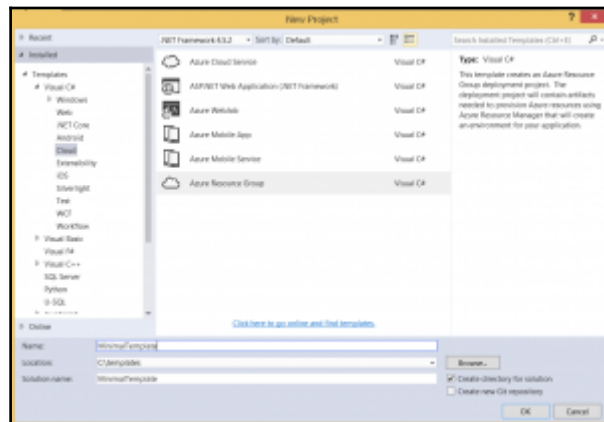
New Project

▷ Recent
◢ Installed
◢ Templates
◢ Visual C#
▷ Windows
Web
.NET Core
Android
Cloud
Extensibility
iOS
Silverlight
Test
WCF
Workflow
▷ Visual Basic
Visual F#
▷ Visual C++
SQL Server
Python
U-SQL
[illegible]
▷ Online

.NET Framework 4.5.2 ▾ Sort by: Default

Search Installed Templates (Ctrl+E)

| | |
|---|---|
| Azure Cloud Service | Visual C# |
| ASP.NET Web Application (.NET Framework) | Visual C# |
| Azure WebJob | Visual C# |
| Azure Mobile App | Visual C# |
| Azure Mobile Service | Visual C# |
| Azure Resource Group | Visual C# |

Type: Visual C#
This template creates an Azure Resource Group deployment project. The deployment project will contain artifacts needed to provision Azure resources using Azure Resource Manager that will create an environment for your application.

Click here to go online and find templates.

Name: MinimalTemplate
Location: C:\templates
Solution name: MinimalTemplate
Browse...
Create directory for solution
Create new Git repository
OK Cancel